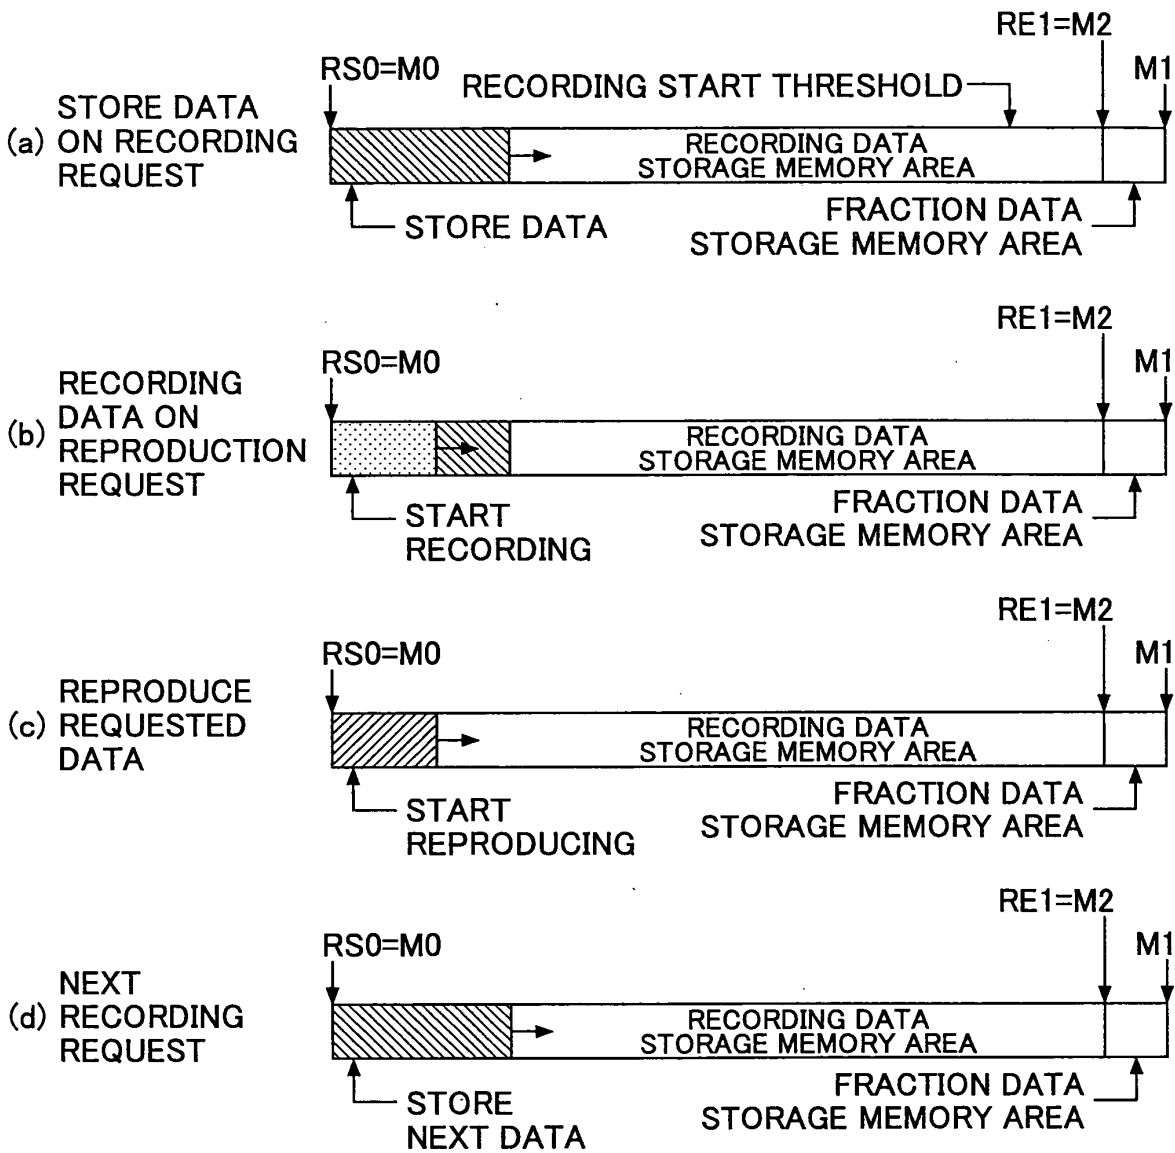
RE1=M2

RS0=M0

RECORDING START THRESHOLD

M1

(a) STORE DATA ON RECORDING REQUEST

RECORDING DATA STORAGE MEMORY AREA

STORE DATA

FRACTION DATA STORAGE MEMORY AREA

RE1=M2

RS0=M0

M1

(b) RECORDING DATA ON REPRODUCTION REQUEST

RECORDING DATA STORAGE MEMORY AREA

START RECORDING

FRACTION DATA STORAGE MEMORY AREA

RE1=M2

RS0=M0

M1

(c) REPRODUCE REQUESTED DATA

RECORDING DATA STORAGE MEMORY AREA

START REPRODUCING

FRACTION DATA STORAGE MEMORY AREA

RE1=M2

RS0=M0

M1

(d) NEXT RECORDING REQUEST

RECORDING DATA STORAGE MEMORY AREA

STORE NEXT DATA

FRACTION DATA STORAGE MEMORY AREA